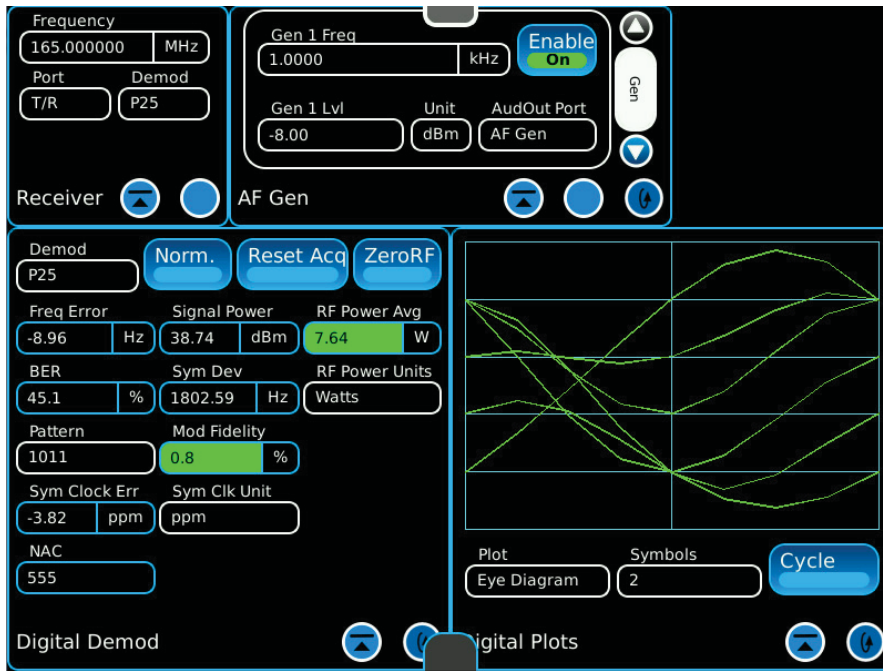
Frequency
165.000000 MHz
Port
T/R
Demod
P25
Receiver

Gen 1 Freq
1.0000 kHz
Enable
On
Gen
Gen 1 Lvl
-8.00
Unit
dBm
AudOut Port
AF Gen
AF Gen

Demod
P25
Norm.
Reset Acq
ZeroRF
Freq Error
-8.96 Hz
Signal Power
38.74 dBm
RF Power Avg
7.64 W
BER
45.1 %
Sym Dev
1802.59 Hz
RF Power Units
Watts
Pattern
1011
Mod Fidelity
0.8 %
Sym Clock Err
-3.82 ppm
Sym Clk Unit
ppm
NAC
555
Digital Demod

Plot
Eye Diagram
Symbols
2
Cycle
igital Plots